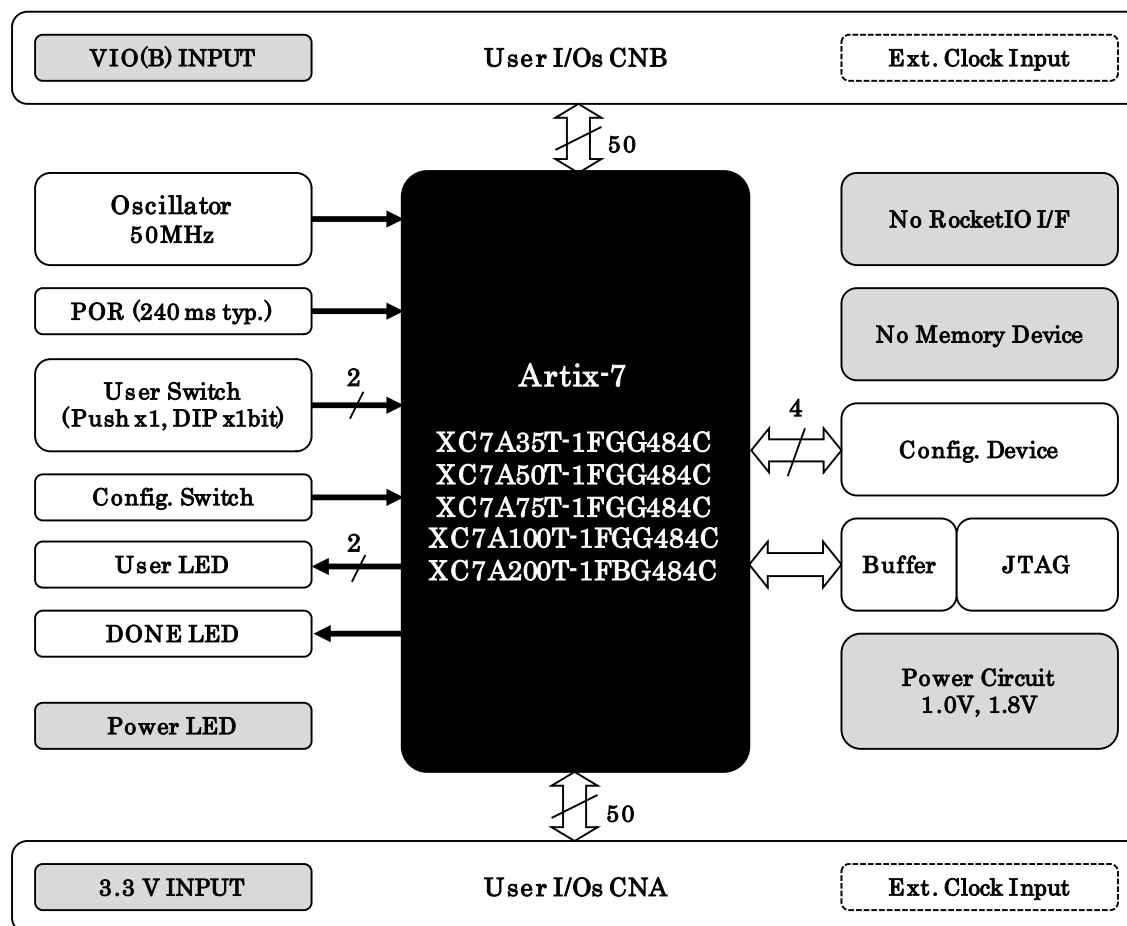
VIO(B) INPUT

User I/Os CNB

Ext. Clock Input

50

Oscillator 50MHz

POR (240 ms typ.)

User Switch (Push x1, DIP x1bit)

2

Config. Switch

User LED

2

DONE LED

Power LED

Artix-7

XC7A35T-1FGG484C
XC7A50T-1FGG484C
XC7A75T-1FGG484C
XC7A100T-1FGG484C
XC7A200T-1FBG484C

No RocketIO I/F

No Memory Device

4

Config. Device

Buffer

JTAG

Power Circuit 1.0V, 1.8V

50

3.3 V INPUT

User I/Os CNA

Ext. Clock Input